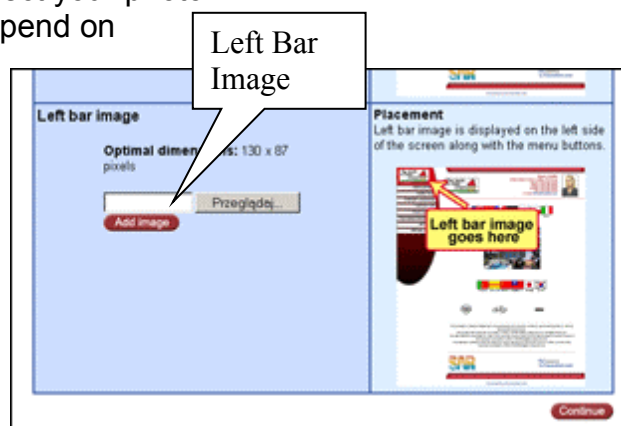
pend on

Left Bar Image

Left bar image

Optimal dimen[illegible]s: 130 x 87 pixels

Przeglądaj...

Add image

Placement

Left bar image is displayed on the left side of the screen along with the menu buttons.

Left bar image goes here

Continue